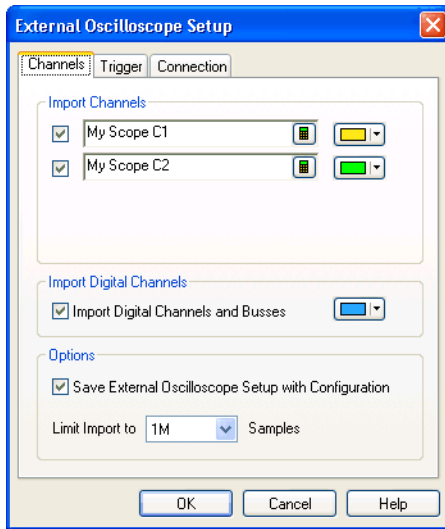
External Oscilloscope Setup

Channels Trigger Connection

Import Channels

My Scope C1

My Scope C2

Import Digital Channels

Import Digital Channels and Busses

Options

Save External Oscilloscope Setup with Configuration

Limit Import to 1M Samples

OK Cancel Help